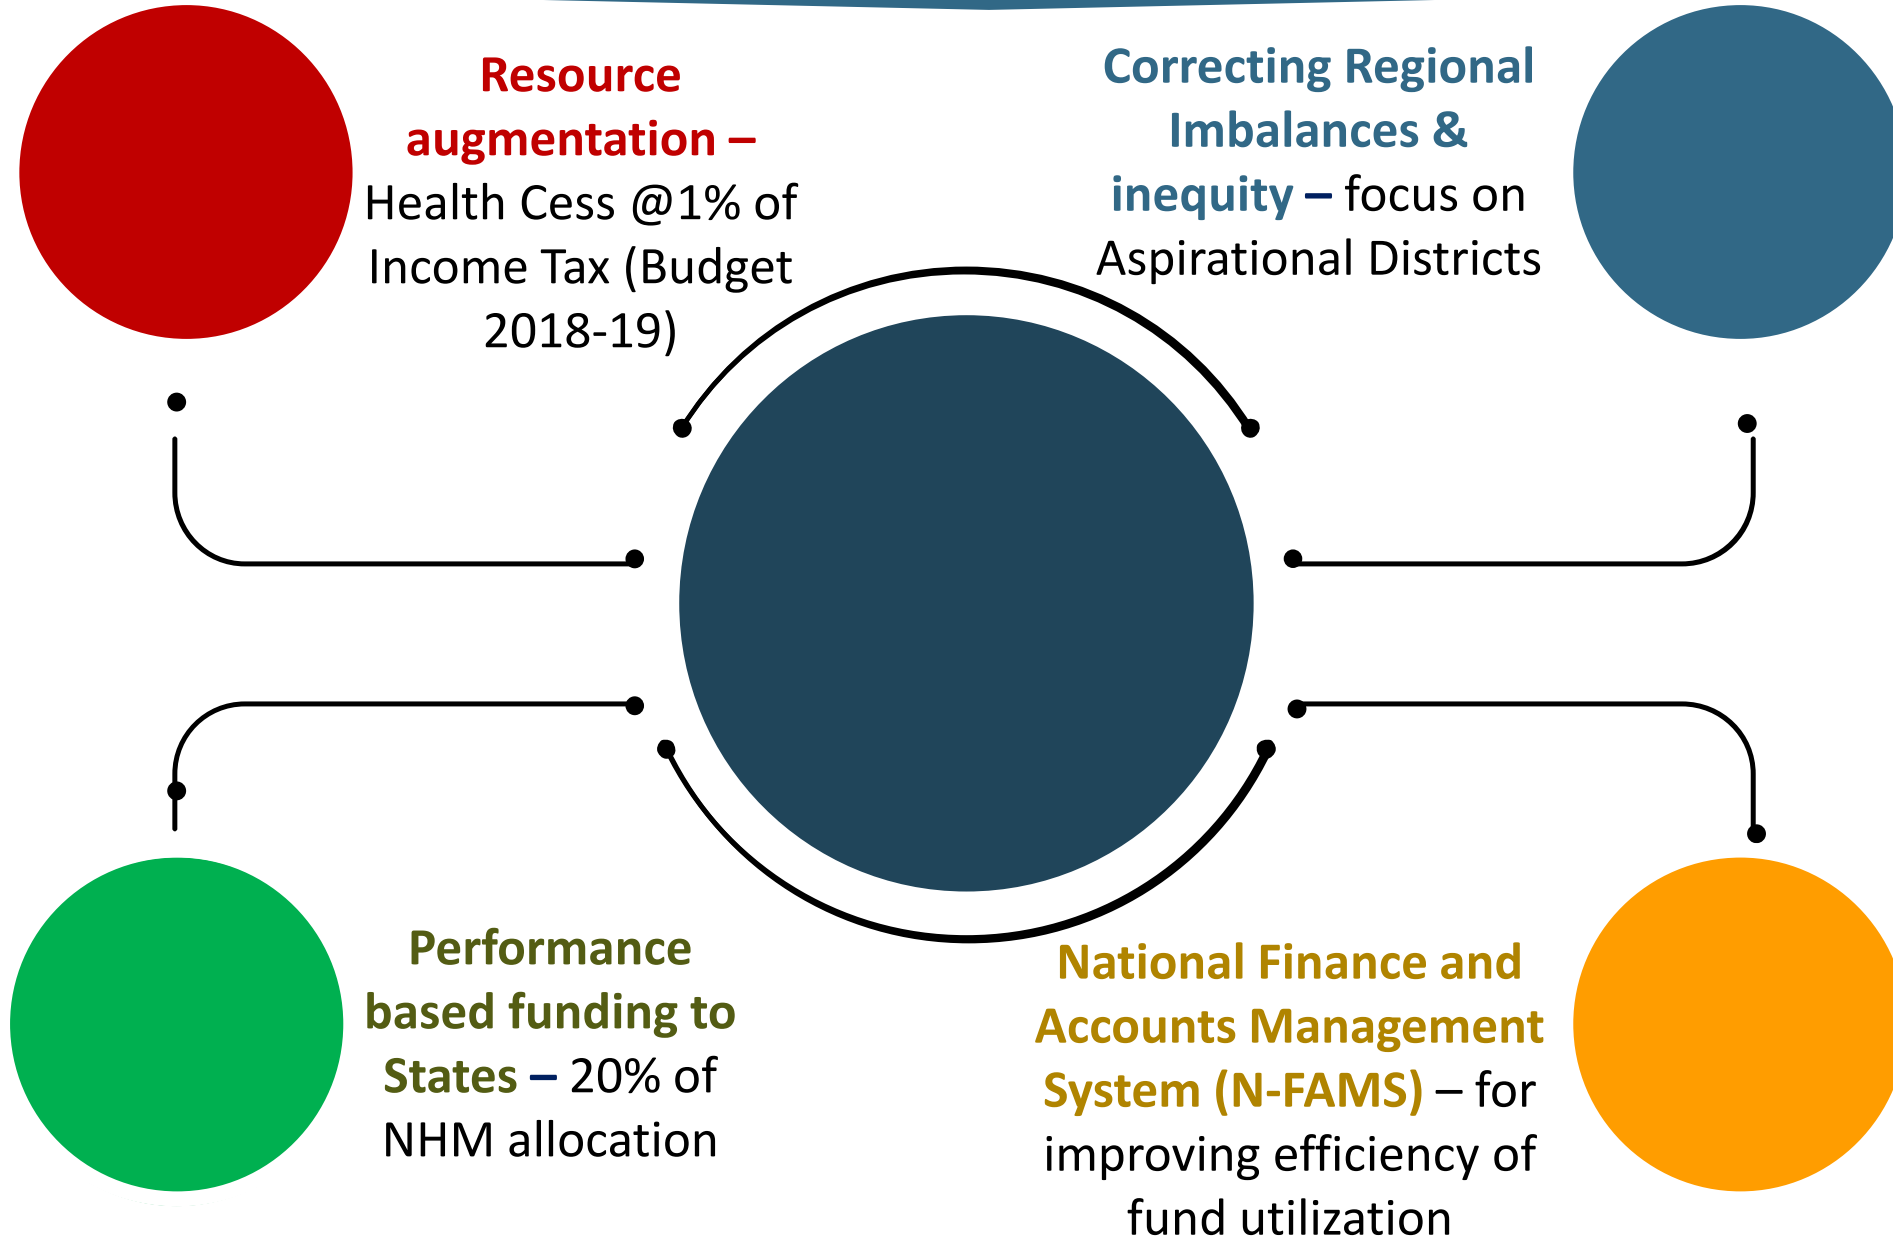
Resource augmentation – Health Cess @1% of Income Tax (Budget 2018-19)

Correcting Regional Imbalances & inequity – focus on Aspirational Districts

Performance based funding to States – 20% of NHM allocation

National Finance and Accounts Management System (N-FAMS) – for improving efficiency of fund utilization